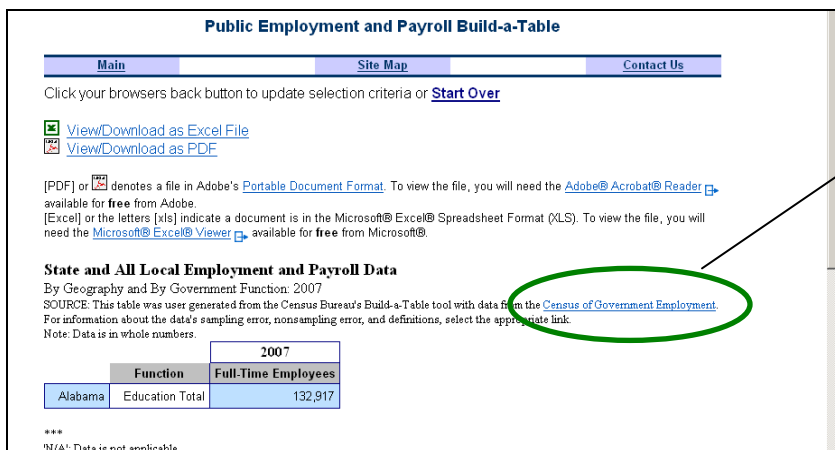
Public Employment and Payroll Build-a-Table

Main | Site Map | Contact Us

Click your browsers back button to update selection criteria or Start Over

View/Download as Excel File
View/Download as PDF

[PDF] or denotes a file in Adobe's Portable Document Format. To view the file, you will need the Adobe® Acrobat® Reader available for free from Adobe.
[Excel] or the letters [xls] indicate a document is in the Microsoft® Excel® Spreadsheet Format (XLS). To view the file, you will need the Microsoft® Excel® Viewer available for free from Microsoft®.

State and All Local Employment and Payroll Data
By Geography and By Government Function: 2007
SOURCE: This table was user generated from the Census Bureau's Build-a-Table tool with data from the Census of Government Employment.
For information about the data's sampling error, nonsampling error, and definitions, select the appropriate link.
Note: Data is in whole numbers.

| | | 2007 |
|---|---|---|
| | Function | Full-Time Employees |
| Alabama | Education Total | 132,917 |

***
'N/A': Data is not applicable